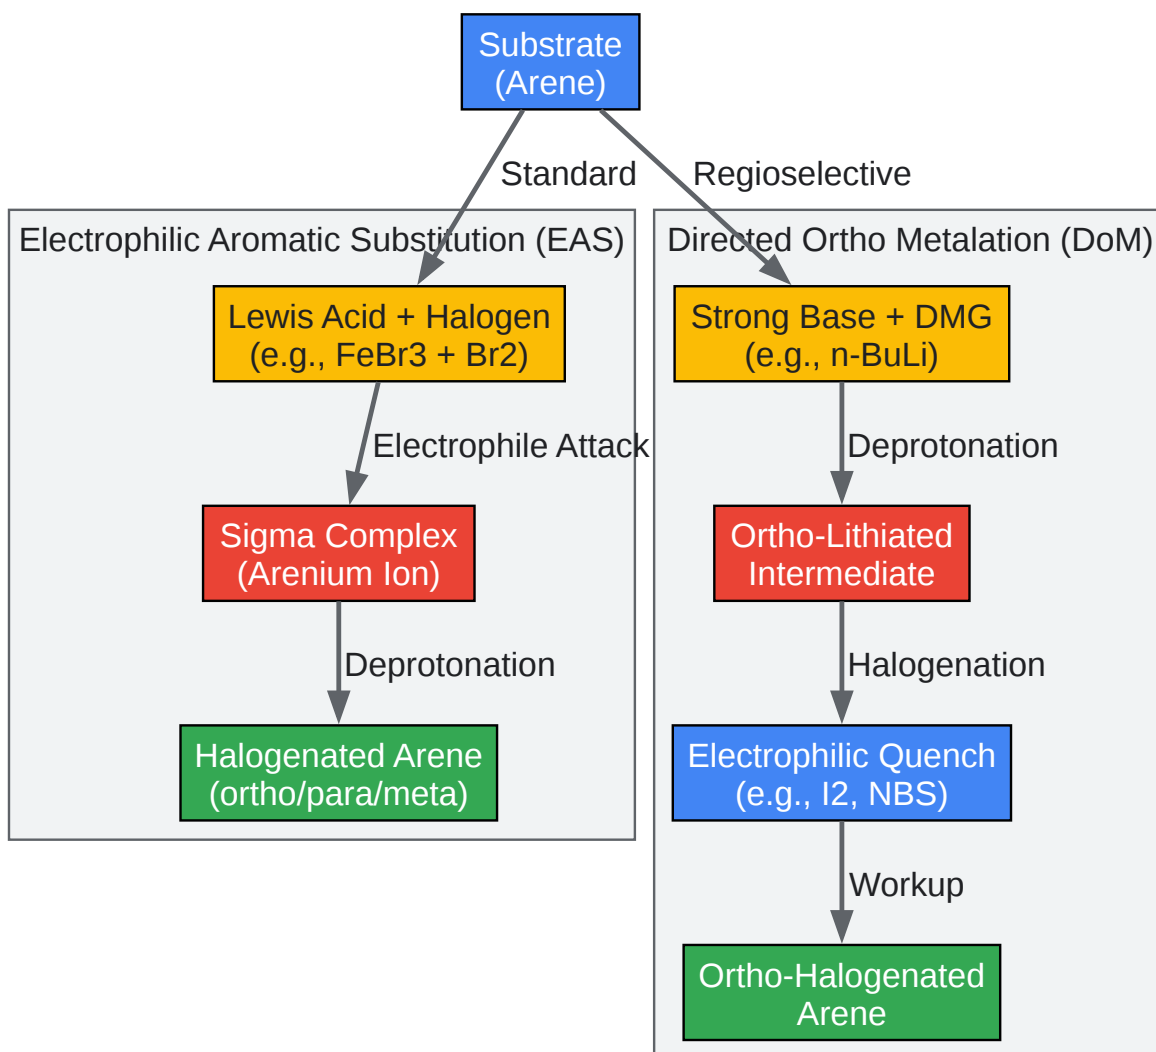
Substrate
(Arene)

Standard

Regioselective

Electrophilic Aromatic Substitution (EAS)

Lewis Acid + Halogen
(e.g., FeBr3 + Br2)

Electrophile Attack

Sigma Complex
(Arenium Ion)

Deprotonation

Halogenated Arene
(ortho/para/meta)

Directed Ortho Metalation (DoM)

Strong Base + DMG
(e.g., n-BuLi)

Deprotonation

Ortho-Lithiated
Intermediate

Halogenation

Electrophilic Quench
(e.g., I2, NBS)

Workup

Ortho-Halogenated
Arene